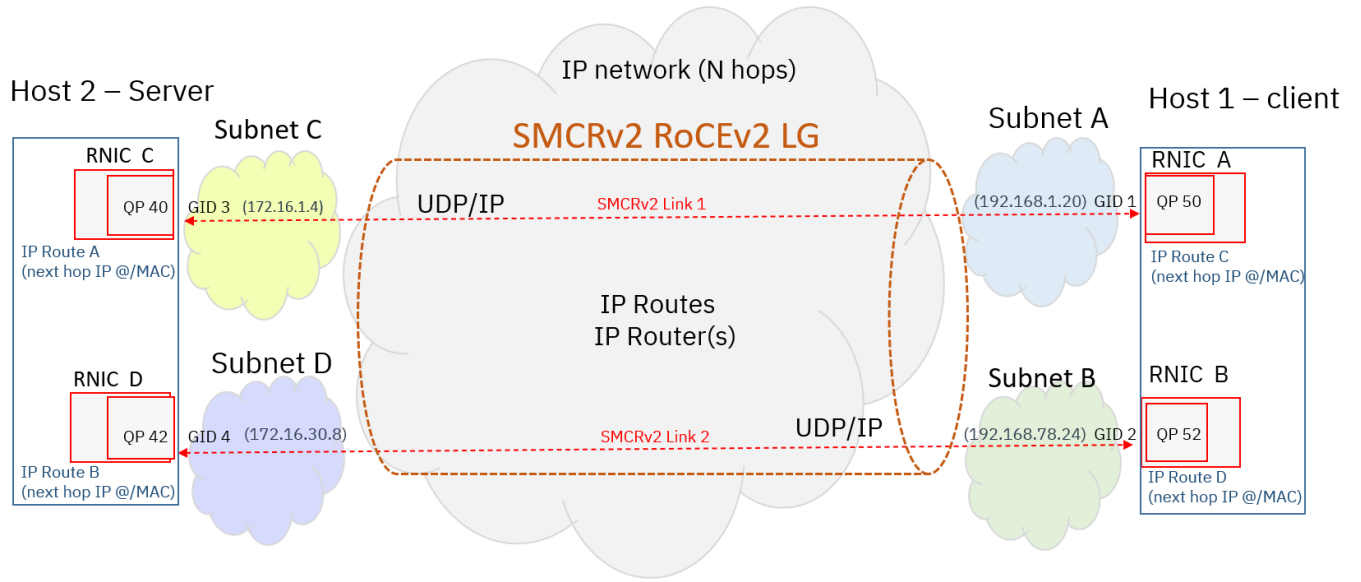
IP network (N hops)

Host 2 – Server

Host 1 – client

Subnet C

SMCRv2 RoCEv2 LG

Subnet A

RNIC C

QP 40

GID 3 (172.16.1.4)

UDP/IP

SMCRv2 Link 1

(192.168.1.20) GID 1

RNIC A

QP 50

IP Route A
(next hop IP @/MAC)

IP Route C
(next hop IP @/MAC)

IP Routes
IP Router(s)

Subnet D

Subnet B

RNIC D

RNIC B

QP 42

GID 4 (172.16.30.8)

SMCRv2 Link 2

UDP/IP

(192.168.78.24) GID 2

QP 52

IP Route B
(next hop IP @/MAC)

IP Route D
(next hop IP @/MAC)